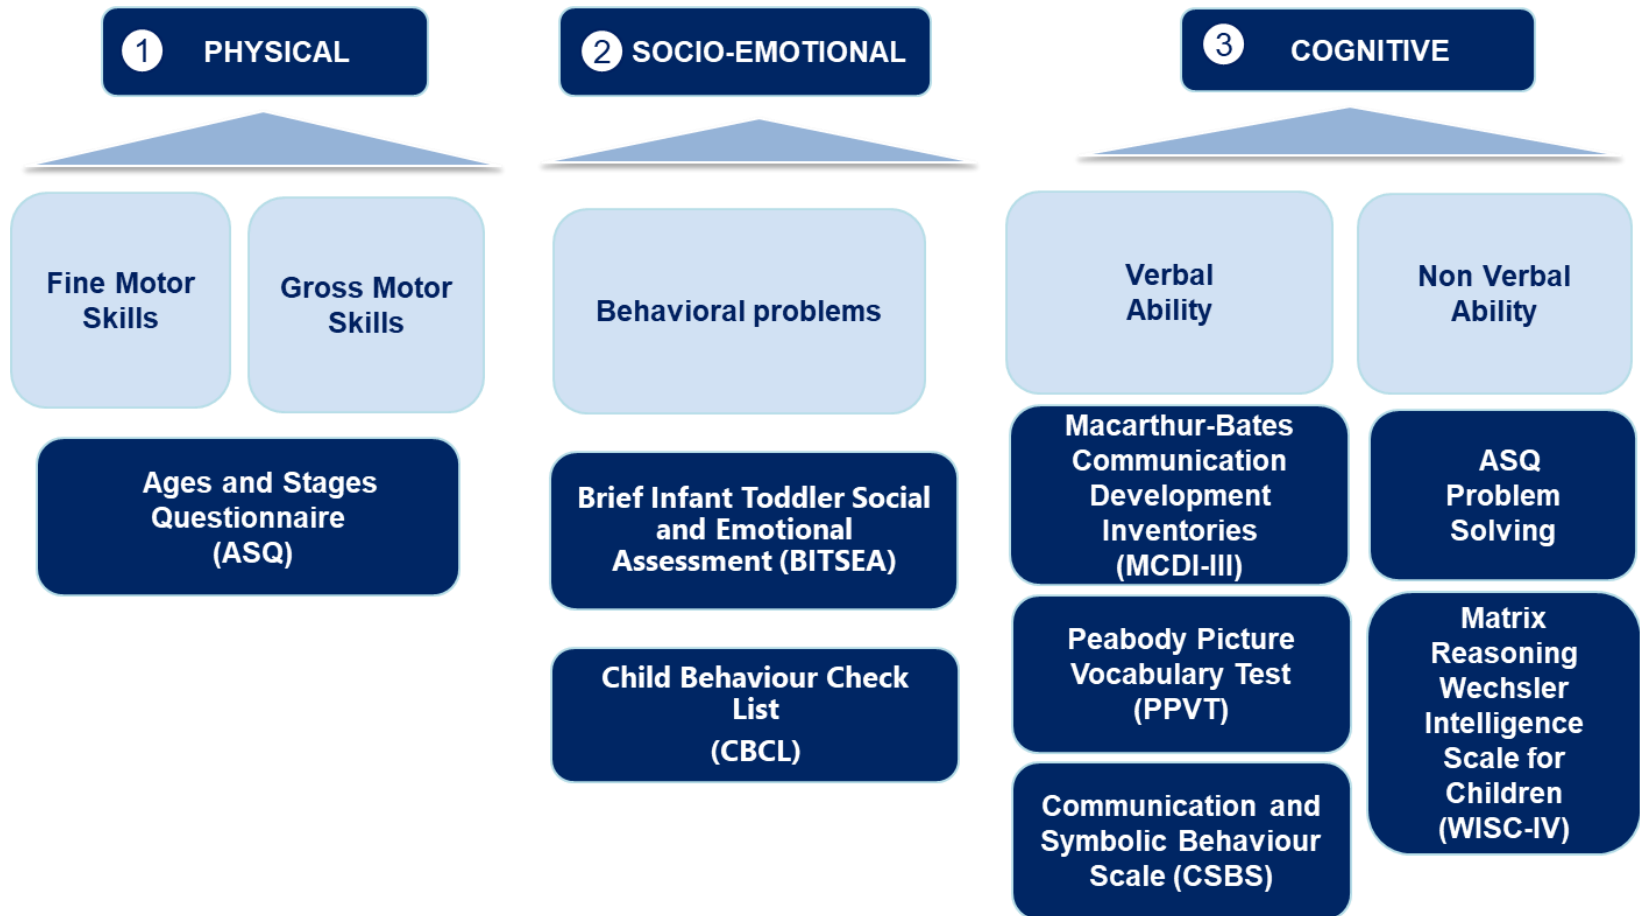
1 PHYSICAL

2 SOCIO-EMOTIONAL

3 COGNITIVE

Fine Motor Skills

Gross Motor Skills

Behavioral problems

Verbal Ability

Non Verbal Ability

Ages and Stages Questionnaire (ASQ)

Brief Infant Toddler Social and Emotional Assessment (BITSEA)

Child Behaviour Check List (CBCL)

Macarthur-Bates Communication Development Inventories (MCDI-III)

Peabody Picture Vocabulary Test (PPVT)

Communication and Symbolic Behaviour Scale (CSBS)

ASQ Problem Solving

Matrix Reasoning Wechsler Intelligence Scale for Children (WISC-IV)